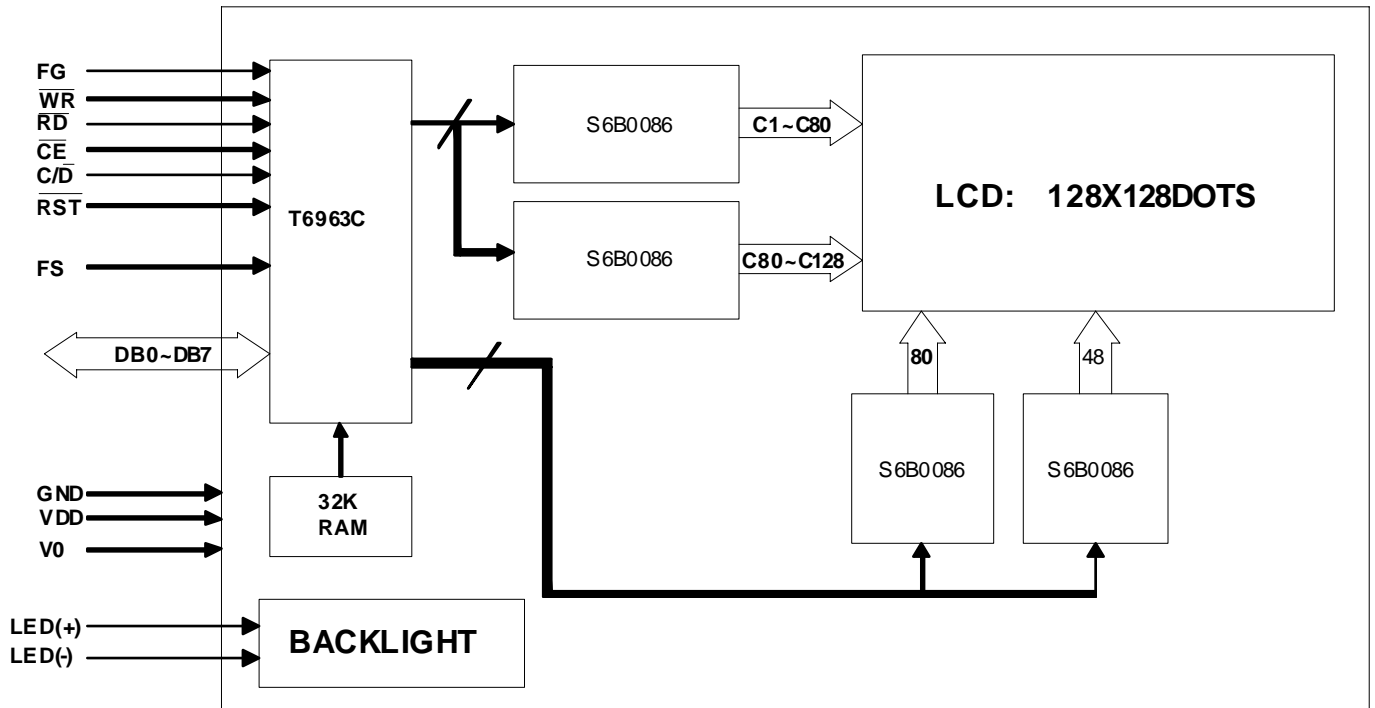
FG
$\overline{WR}$
$\overline{RD}$
$\overline{CE}$
$C/\overline{D}$
$\overline{RST}$
FS
DB0~DB7
T6963C
S6B0086
C1~C80
S6B0086
C80~C128
LCD: 128X128DOTS
80
48
S6B0086
S6B0086
GND
VDD
V0
32K RAM
LED(+)
LED(-)
BACKLIGHT